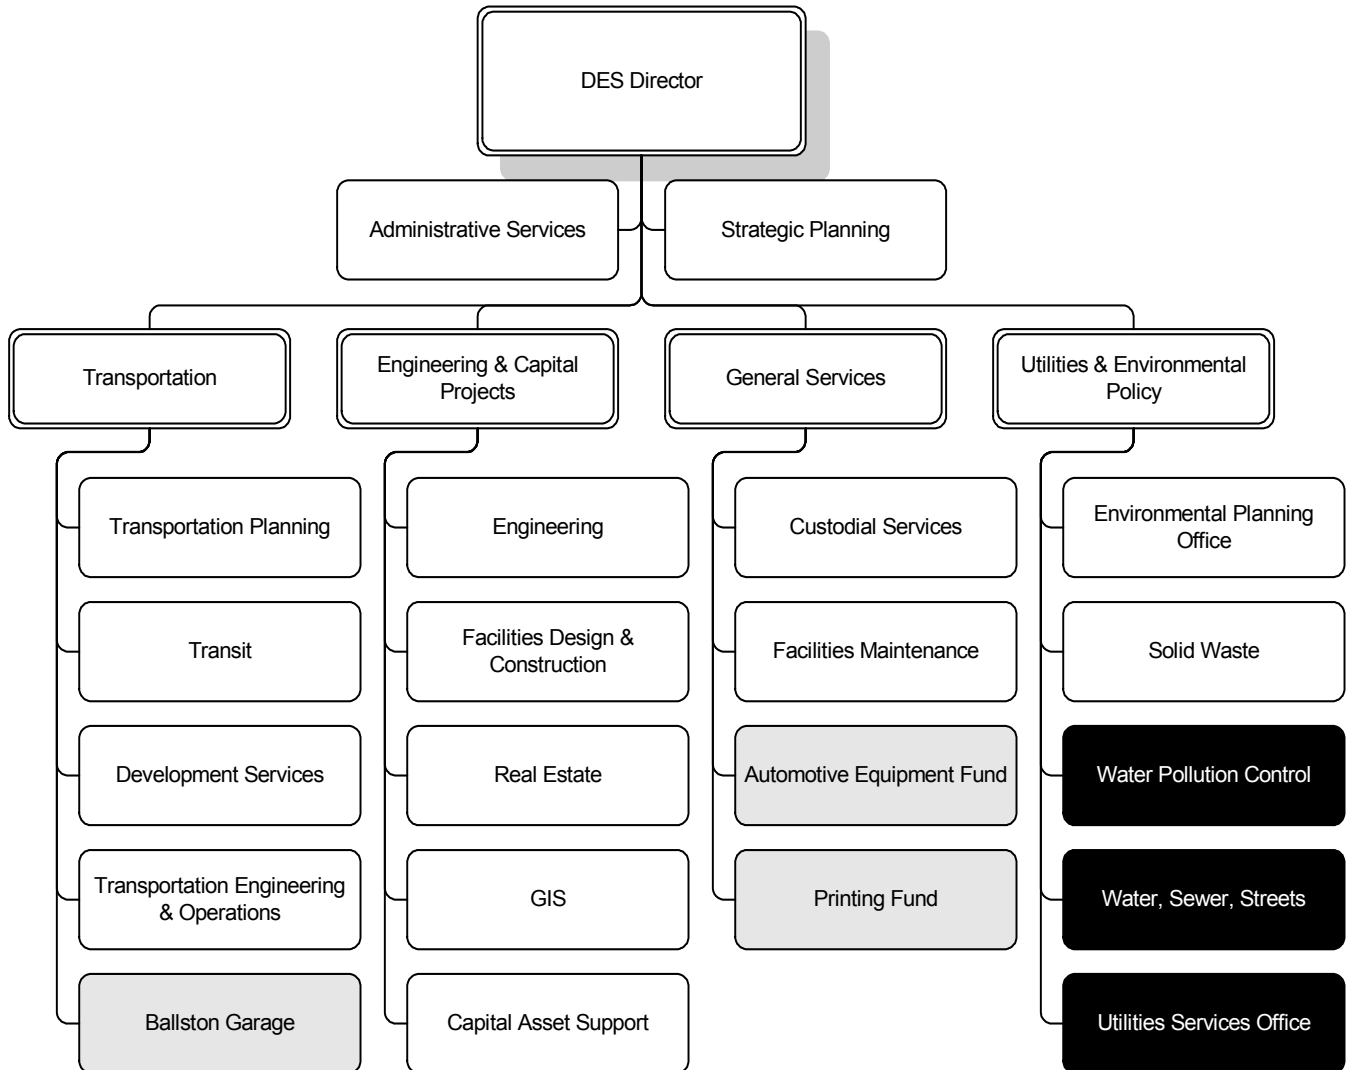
DES Director

Administrative Services

Strategic Planning

Transportation

Transportation Planning

Transit

Development Services

Transportation Engineering & Operations

Ballston Garage

Engineering & Capital Projects

Engineering

Facilities Design & Construction

Real Estate

GIS

Capital Asset Support

General Services

Custodial Services

Facilities Maintenance

Automotive Equipment Fund

Printing Fund

Utilities & Environmental Policy

Environmental Planning Office

Solid Waste

Water Pollution Control

Water, Sewer, Streets

Utilities Services Office